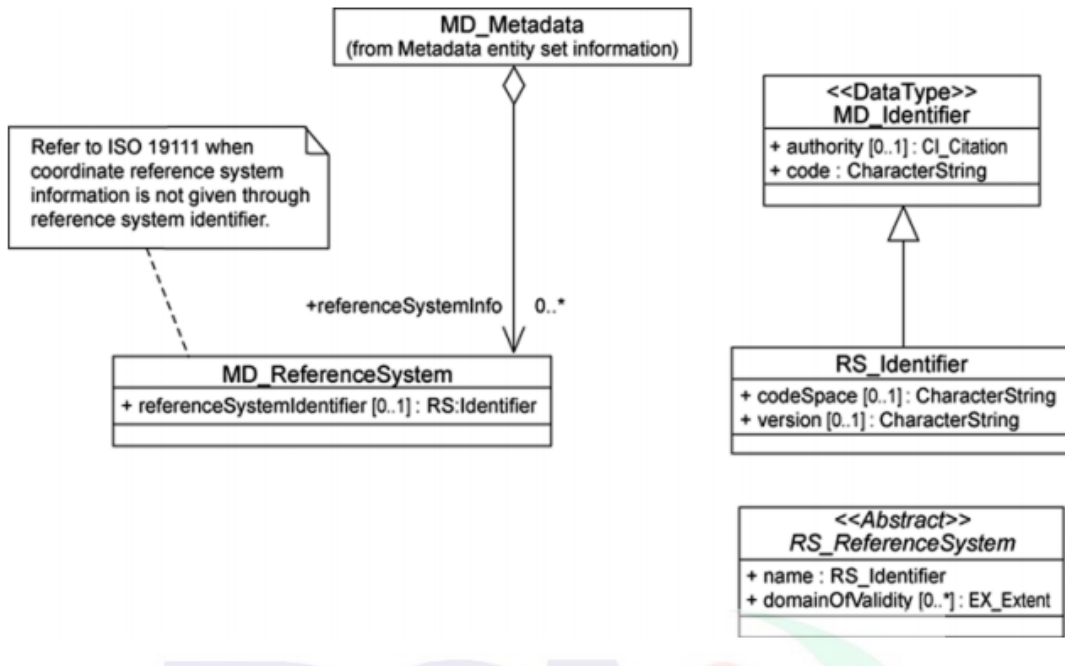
MD_Metadata
(from Metadata entity set information)

Refer to ISO 19111 when coordinate reference system information is not given through reference system identifier.

<<DataType>>
MD_Identifier
+ authority [0..1] : CI_Citation
+ code : CharacterString

+referenceSystemInfo 0..*

MD_ReferenceSystem
+ referenceSystemIdentifier [0..1] : RS:Identifier

RS_Identifier
+ codeSpace [0..1] : CharacterString
+ version [0..1] : CharacterString

<<Abstract>>
RS_ReferenceSystem
+ name : RS_Identifier
+ domainOfValidity [0..*] : EX_Extent